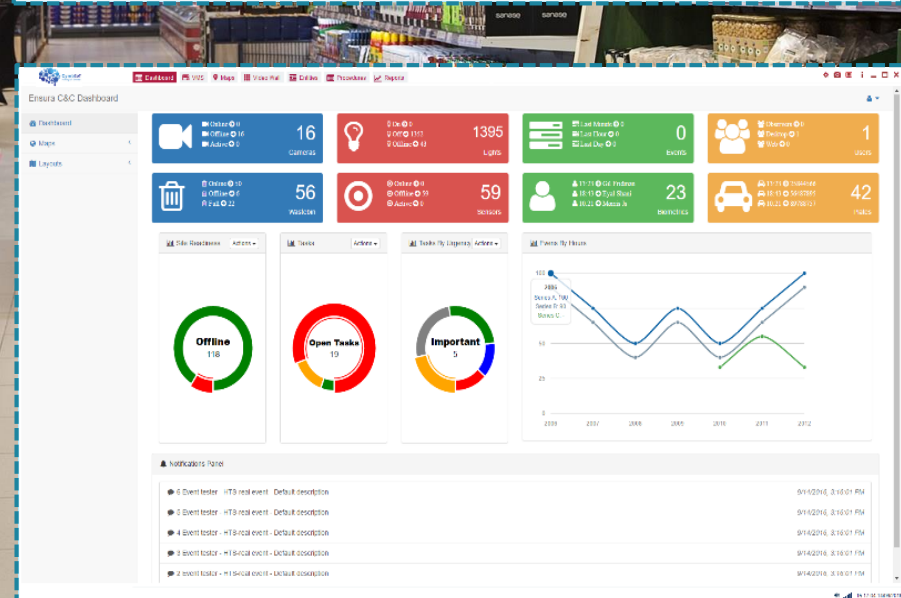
sanese sanese

Dashboard VMS Maps Video Wall Entities Procedures Reports

Ensera C&C Dashboard

Dashboard
Maps
Layouts

Online 0
Offline 16
Active 0
16
Cameras

On 0
Off 1117
Offline 43
1395
Lights

Last Month 0
Last Hour 0
Last Day 0
0
Events

Observers 0
Desktop 1
Web 0
1
Users

Online 10
Offline 6
Full 22
56
Wastebin

Online 0
Offline 59
Active 0
59
Sensors

11:11 Gil Pedrosa
10:10 Tyrell Stand
10:22 Marcus Jr.
23
Biometrics

11:11 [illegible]
10:10 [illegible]
10:22 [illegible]
42
Plates

Site Readiness Actions
Offline
118

Tasks Actions
Open Tasks
19

Tasks By Urgency Actions
Important
5

Events By Hours
100
Series A: 100
Series B: 85
Series C
75
50
25
0
2006 2007 2008 2009 2010 2011 2012

Notifications Panel
6 Event tester - HTS real event - Default description 9/14/2016, 3:16:01 PM
5 Event tester - HTS real event - Default description 9/14/2016, 3:16:01 PM
4 Event tester - HTS real event - Default description 9/14/2016, 3:16:01 PM
3 Event tester - HTS real event - Default description 9/14/2016, 3:16:01 PM
2 Event tester - HTS real event - Default description 9/14/2016, 3:16:01 PM